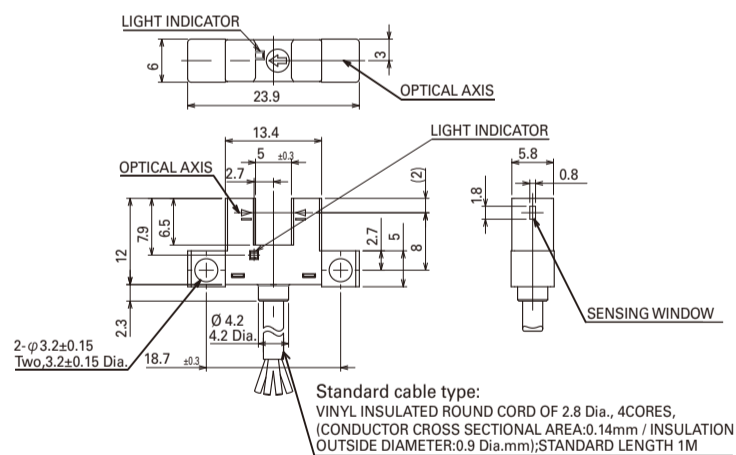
LIGHT INDICATOR
6
3
23.9
OPTICAL AXIS
13.4
LIGHT INDICATOR
OPTICAL AXIS
5 $\pm0.3$
2.7
(2)
5.8
0.8
1.8
7.9
6.5
12
2.7
5
8
2.3
Ø 4.2
4.2 Dia.
SENSING WINDOW
2-$\varphi$3.2±0.15
Two,3.2±0.15 Dia.
18.7 $\pm0.3$
Standard cable type:
VINYL INSULATED ROUND CORD OF 2.8 Dia., 4CORES, (CONDUCTOR CROSS SECTIONAL AREA:0.14mm / INSULATION OUTSIDE DIAMETER:0.9 Dia.mm);STANDARD LENGTH 1M